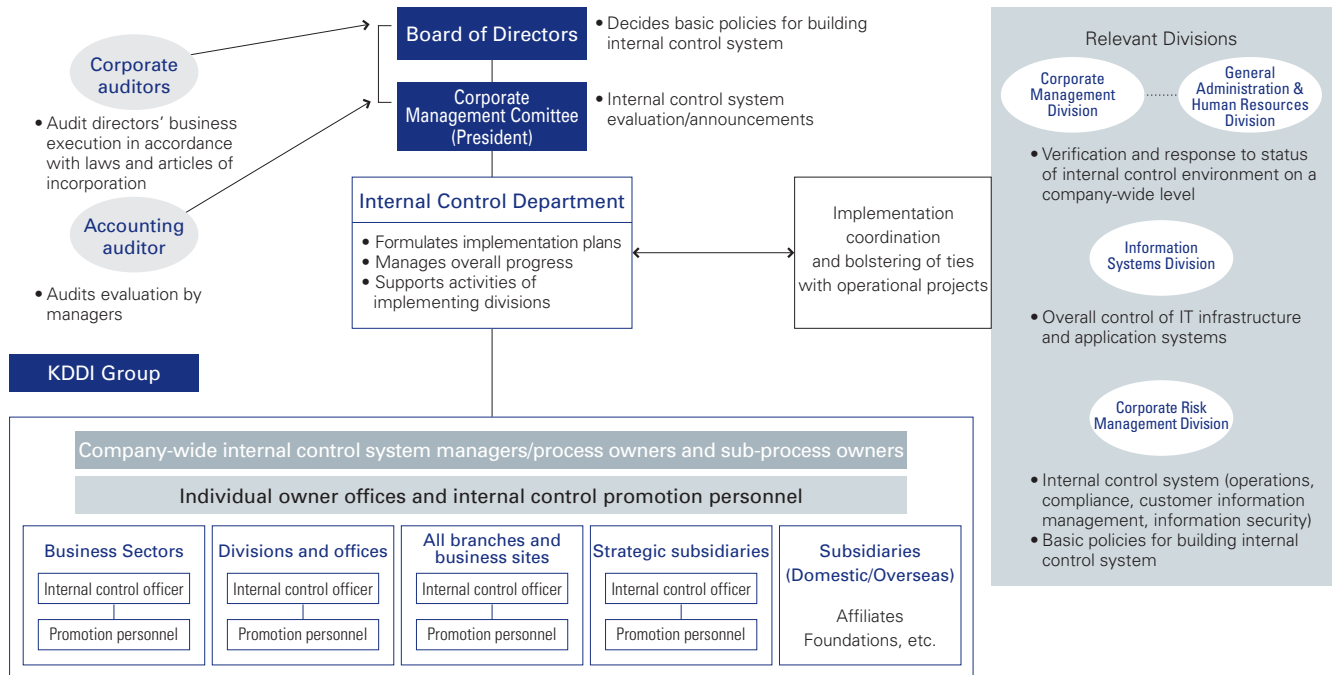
Corporate auditors

• Audit directors' business execution in accordance with laws and articles of incorporation

Accounting auditor

• Audits evaluation by managers

Board of Directors

• Decides basic policies for building internal control system

Corporate Management Comittee (President)

• Internal control system evaluation/announcements

Internal Control Department

• Formulates implementation plans
• Manages overall progress
• Supports activities of implementing divisions

Implementation coordination and bolstering of ties with operational projects

Relevant Divisions

Corporate Management Division

General Administration & Human Resources Division

• Verification and response to status of internal control environment on a company-wide level

Information Systems Division

• Overall control of IT infrastructure and application systems

Corporate Risk Management Division

• Internal control system (operations, compliance, customer information management, information security)
• Basic policies for building internal control system

KDDI Group

Company-wide internal control system managers/process owners and sub-process owners

Individual owner offices and internal control promotion personnel

Business Sectors
Internal control officer
Promotion personnel

Divisions and offices
Internal control officer
Promotion personnel

All branches and business sites
Internal control officer
Promotion personnel

Strategic subsidiaries
Internal control officer
Promotion personnel

Subsidiaries (Domestic/Overseas)
Affiliates
Foundations, etc.